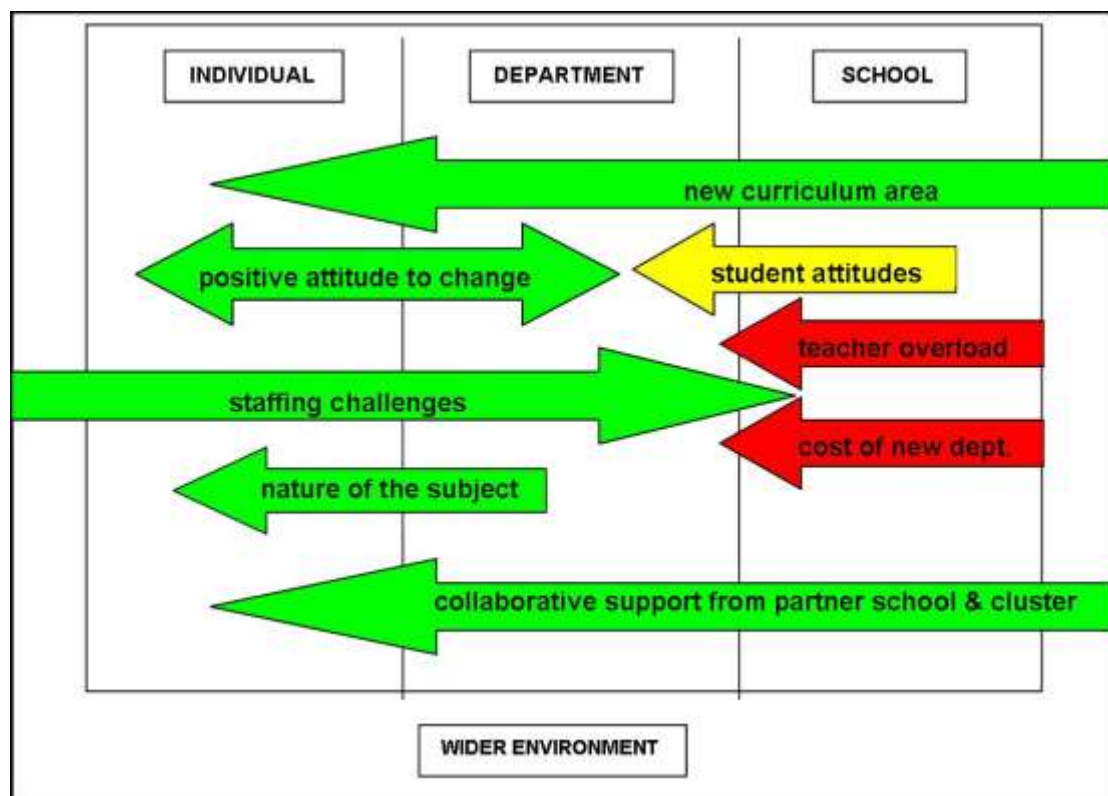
INDIVIDUAL

DEPARTMENT

SCHOOL

new curriculum area

positive attitude to change

student attitudes

teacher overload

staffing challenges

cost of new dept.

nature of the subject

collaborative support from partner school & cluster

WIDER ENVIRONMENT